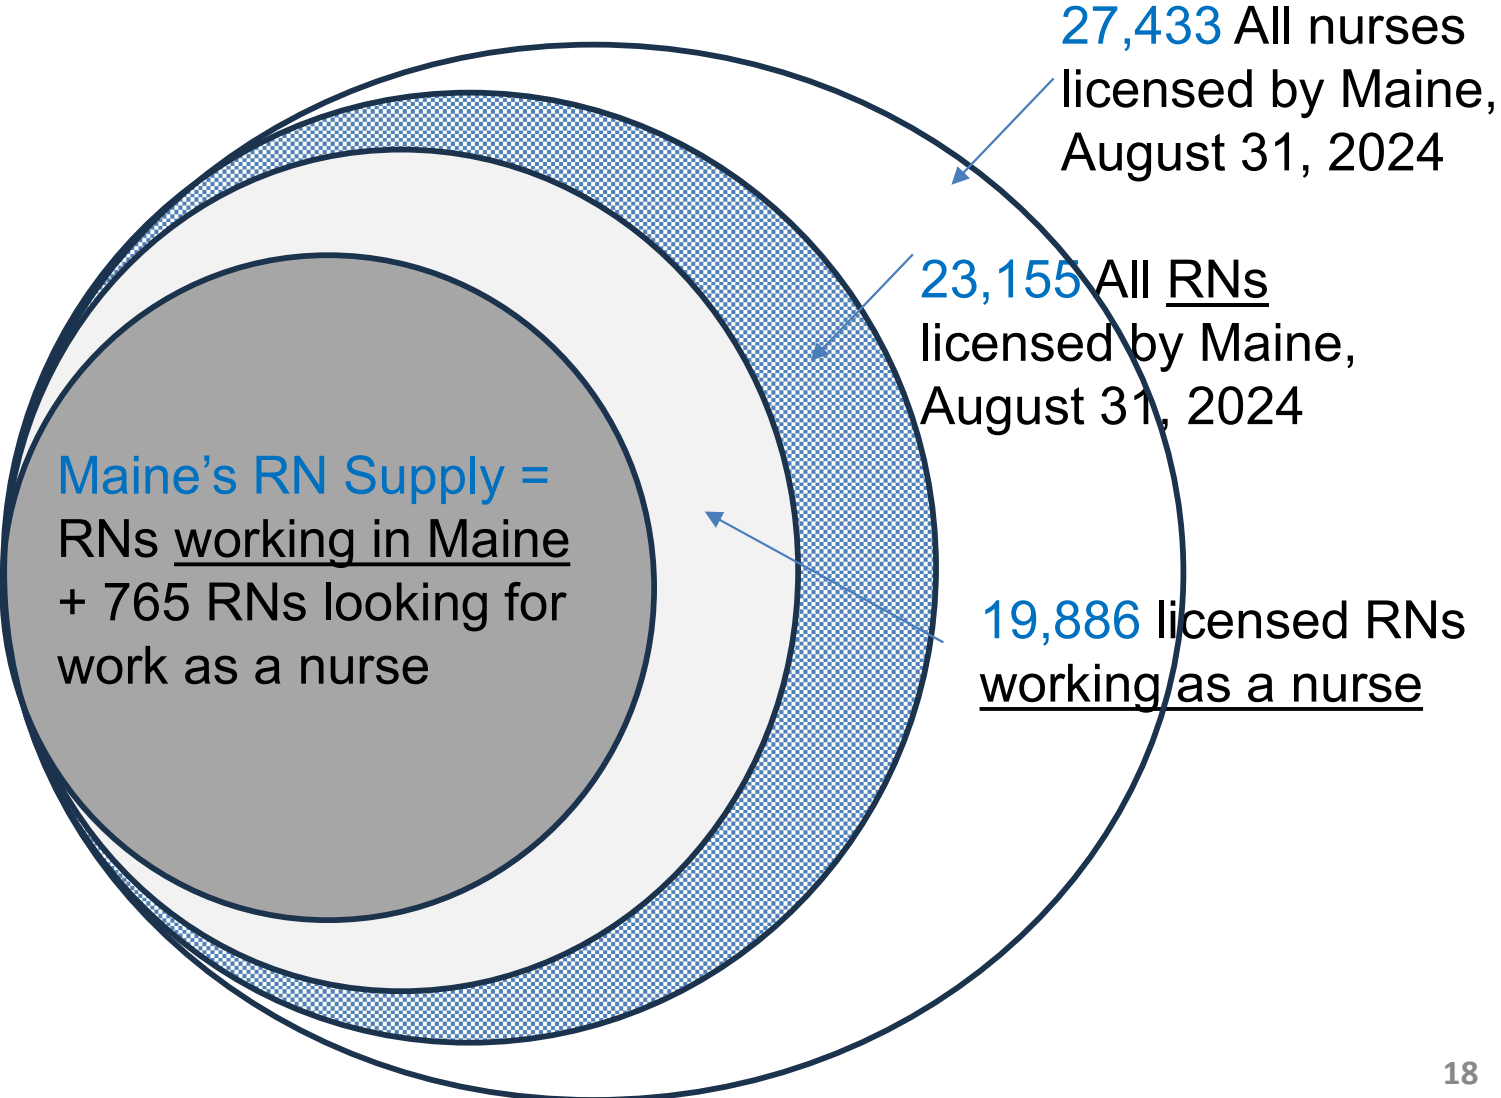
27,433 All nurses licensed by Maine, August 31, 2024

23,155 All RNs licensed by Maine, August 31, 2024

Maine’s RN Supply = RNs working in Maine + 765 RNs looking for work as a nurse

19,886 licensed RNs working as a nurse

18